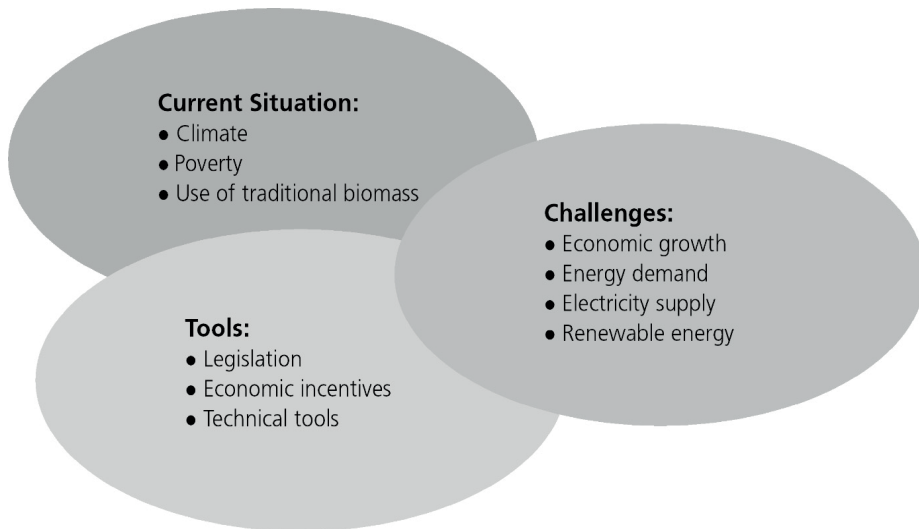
Current Situation:
• Climate
• Poverty
• Use of traditional biomass

Challenges:
• Economic growth
• Energy demand
• Electricity supply
• Renewable energy

Tools:
• Legislation
• Economic incentives
• Technical tools